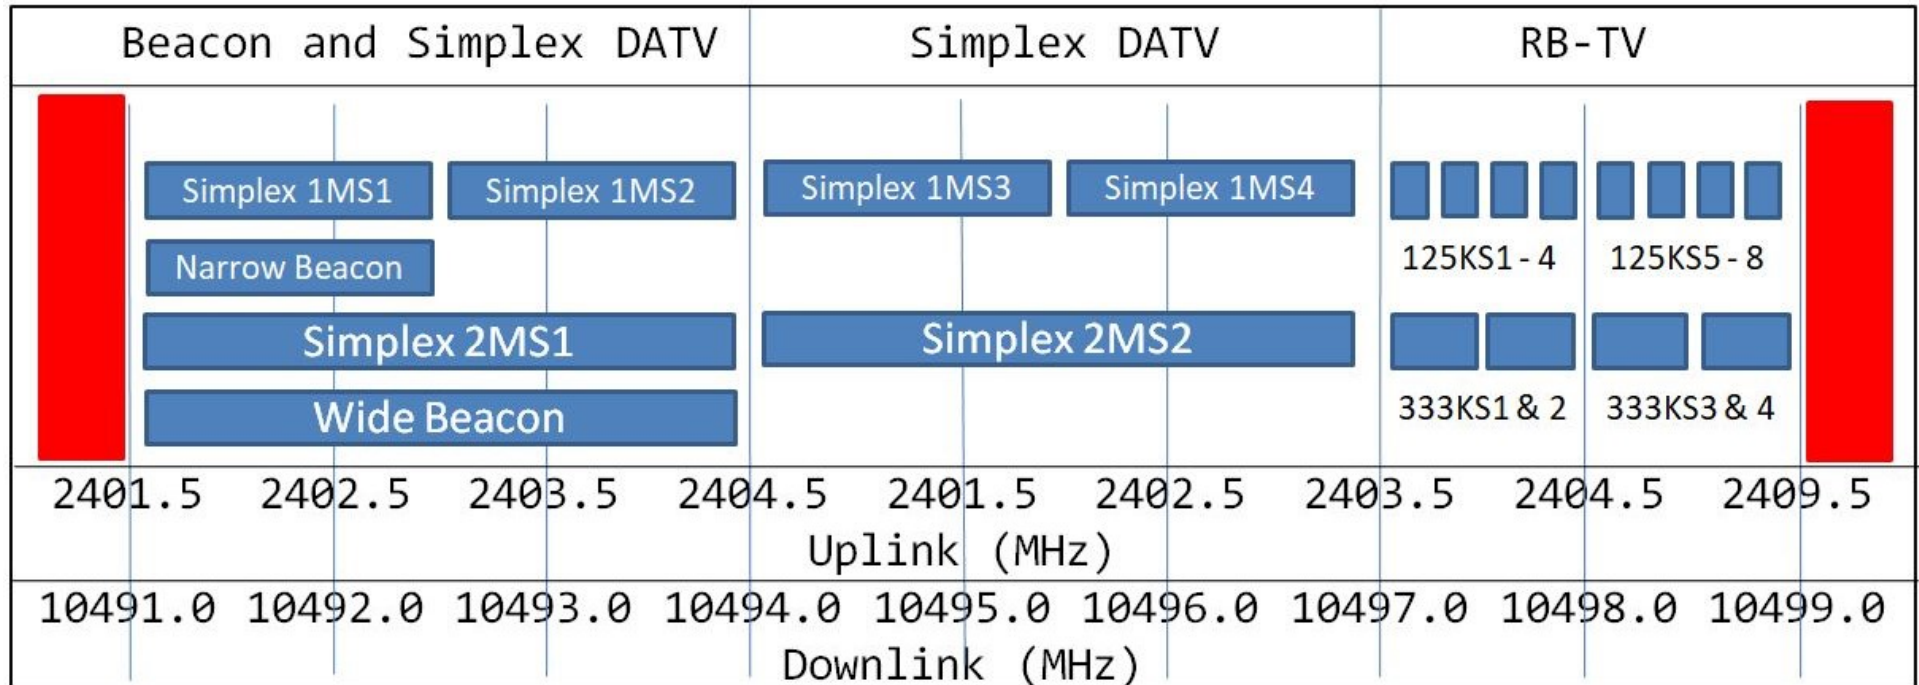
| Beacon and Simplex DATV | Simplex DATV | RB-TV |
|---|---|---|

Simplex 1MS1 Simplex 1MS2 Simplex 1MS3 Simplex 1MS4

Narrow Beacon

125KS1 - 4 125KS5 - 8

Simplex 2MS1 Simplex 2MS2

Wide Beacon

333KS1 & 2 333KS3 & 4

2401.5 2402.5 2403.5 2404.5 2401.5 2402.5 2403.5 2404.5 2409.5

Uplink (MHz)

10491.0 10492.0 10493.0 10494.0 10495.0 10496.0 10497.0 10498.0 10499.0

Downlink (MHz)